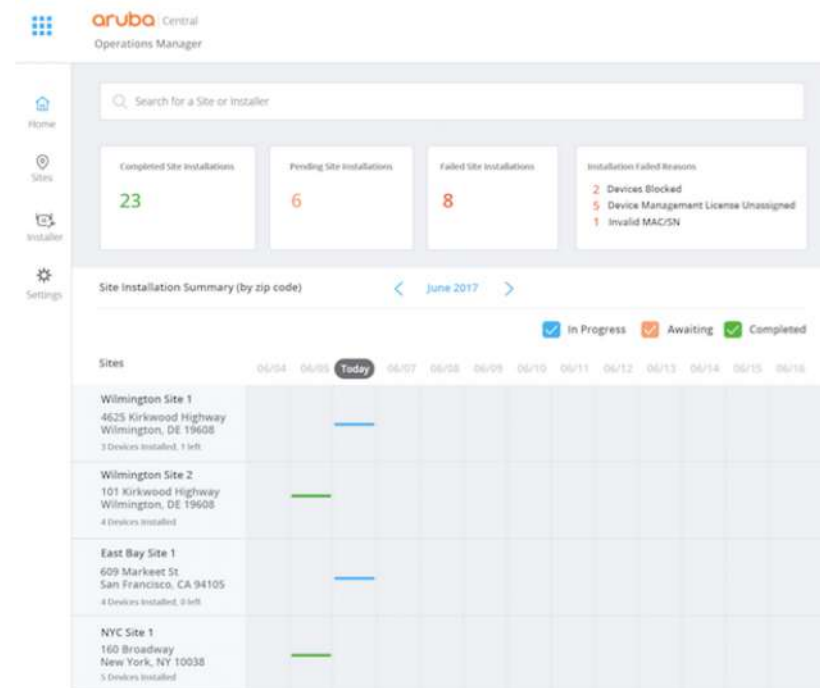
aruba Central
Operations Manager

Home
Sites
Installer
Settings

Search for a Site or Installer

Completed Site Installations
23

Pending Site Installations
6

Failed Site Installations
8

Installation Failed Reasons
2 Devices Blocked
5 Device Management License Unassigned
1 Invalid MAC/SN

Site Installation Summary (by zip code)

June 2017

In Progress Awaiting Completed

Sites

06/04 06/05 Today 06/07 06/08 06/09 06/10 06/11 06/12 06/13 06/14 06/15 06/16

Wilmington Site 1
4625 Kirkwood Highway
Wilmington, DE 19608
3 Devices Installed, 1 left

Wilmington Site 2
101 Kirkwood Highway
Wilmington, DE 19608
4 Devices Installed

East Bay Site 1
609 Markeet St
San Francisco, CA 94105
4 Devices Installed, 0 left

NYC Site 1
160 Broadway
New York, NY 10038
5 Devices Installed